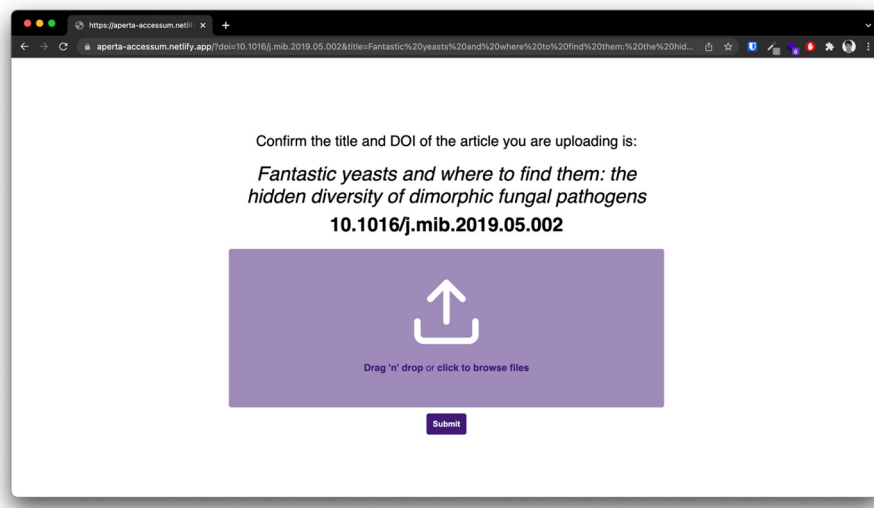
https://aperta-accessum.netlif

aperta-accessum.netlify.app/?doi=10.1016/j.mib.2019.05.002&title=Fantastic%20yeasts%20and%20where%20to%20find%20them:%20the%20hid...

Confirm the title and DOI of the article you are uploading is:

*Fantastic yeasts and where to find them: the hidden diversity of dimorphic fungal pathogens*

**10.1016/j.mib.2019.05.002**

Drag 'n' drop or click to browse files

Submit